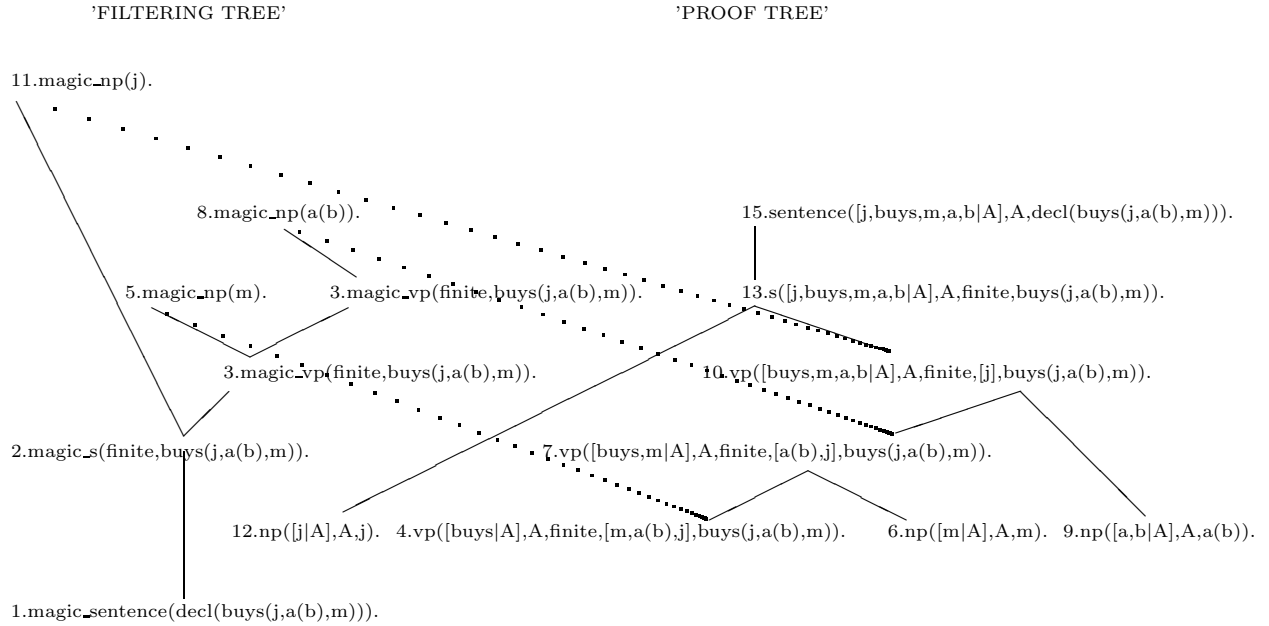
'FILTERING TREE'

'PROOF TREE'

11.magic_np(j).

8.magic_np(a(b)).

15.sentence([j,buys,m,a,b|A],A,decl(buys(j,a(b),m))).

5.magic_np(m).

3.magic_vp(finite,buys(j,a(b),m)).

13.s([j,buys,m,a,b|A],A,finite,buys(j,a(b),m)).

3.magic_vp(finite,buys(j,a(b),m)).

10.vp([buys,m,a,b|A],A,finite,[j],buys(j,a(b),m)).

2.magic_s(finite,buys(j,a(b),m)).

7.vp([buys,m|A],A,finite,[a(b),j],buys(j,a(b),m)).

12.np([j|A],A,j).

4.vp([buys|A],A,finite,[m,a(b),j],buys(j,a(b),m)).

6.np([m|A],A,m).

9.np([a,b|A],A,a(b)).

1.magic_sentence(decl(buys(j,a(b),m))).